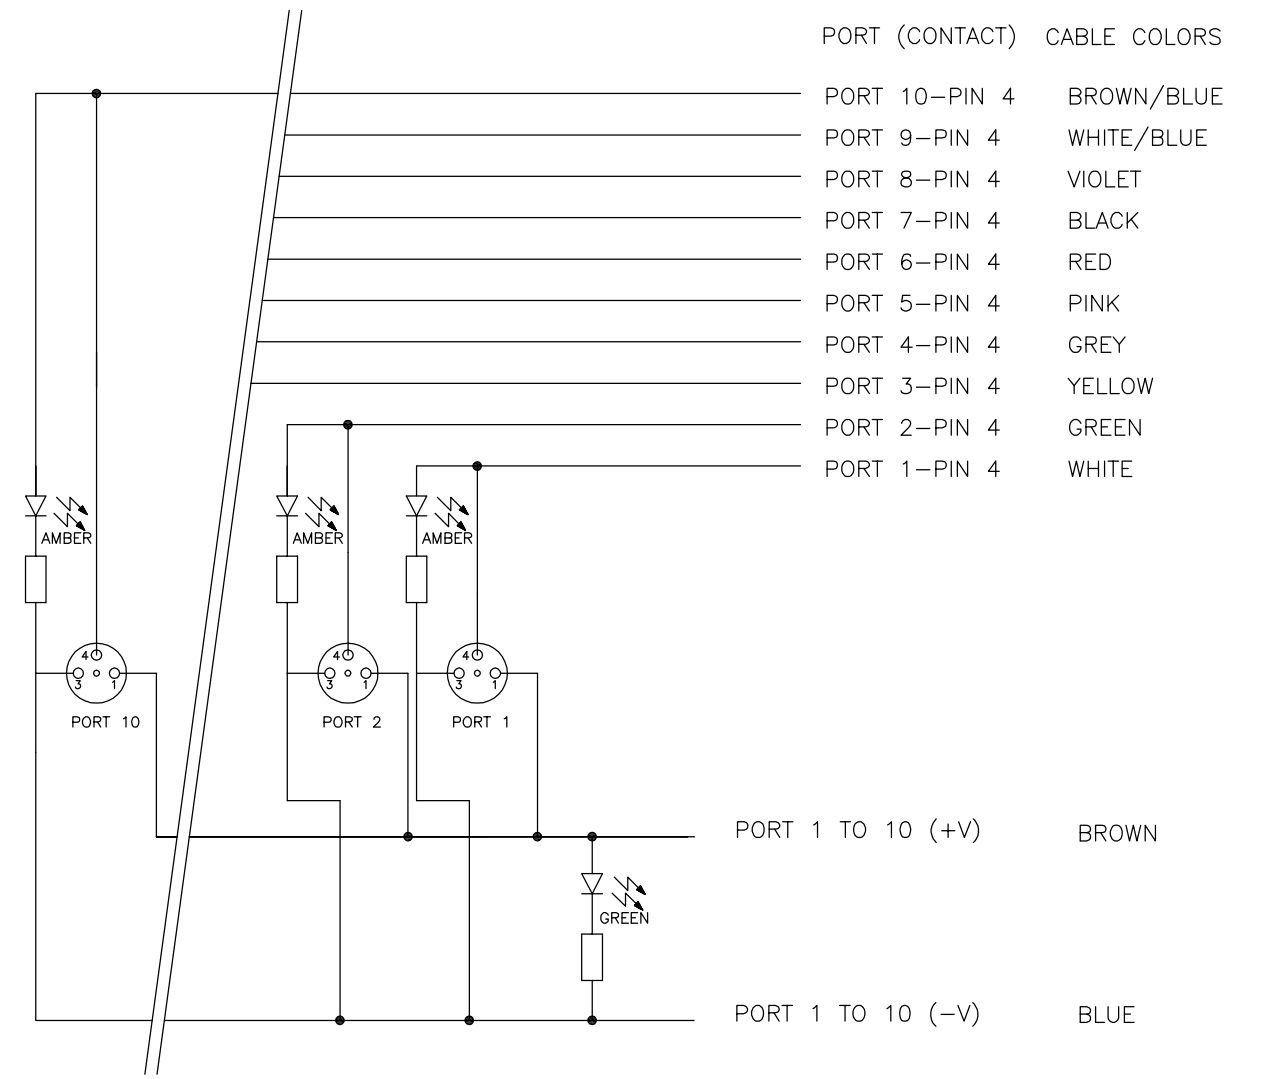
PORT (CONTACT) CABLE COLORS

PORT 10–PIN 4 BROWN/BLUE
PORT 9–PIN 4 WHITE/BLUE
PORT 8–PIN 4 VIOLET
PORT 7–PIN 4 BLACK
PORT 6–PIN 4 RED
PORT 5–PIN 4 PINK
PORT 4–PIN 4 GREY
PORT 3–PIN 4 YELLOW
PORT 2–PIN 4 GREEN
PORT 1–PIN 4 WHITE

AMBER
AMBER
AMBER

4 3 1
PORT 10
4 3 1
PORT 2
4 3 1
PORT 1

PORT 1 TO 10 (+V) BROWN

GREEN

PORT 1 TO 10 (–V) BLUE